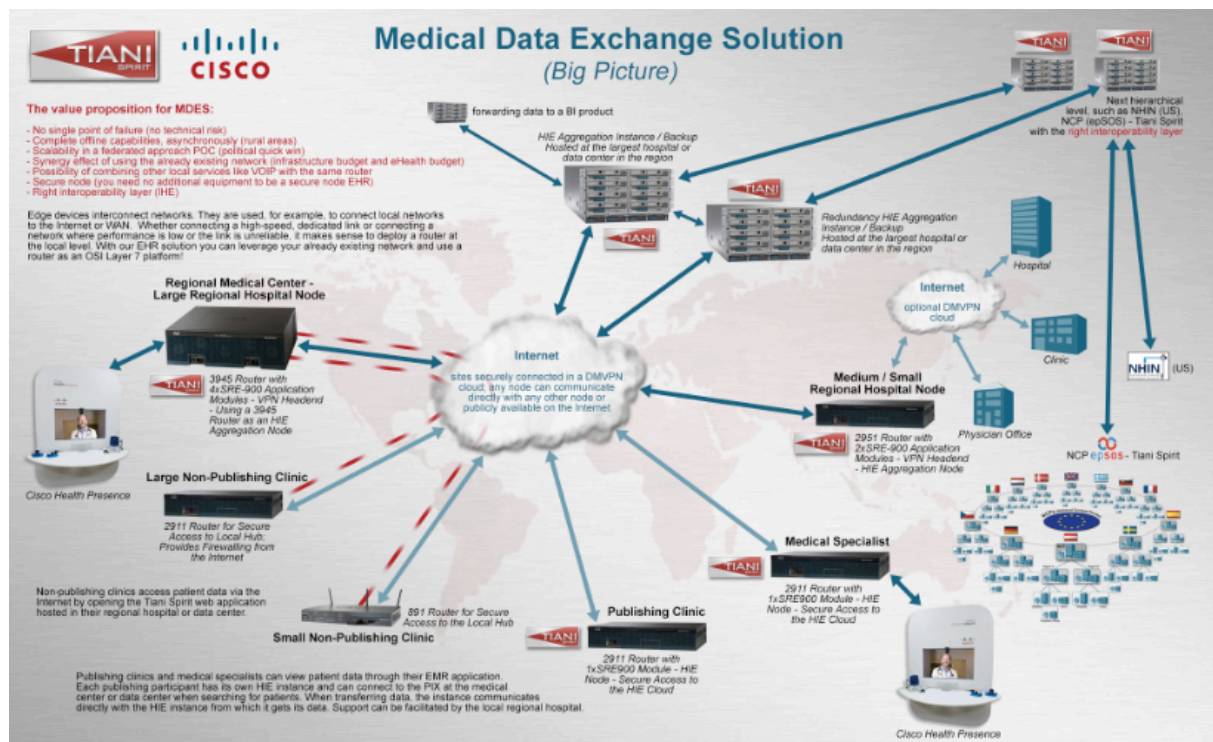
TIANI SPIRIT

CISCO

Medical Data Exchange Solution
(Big Picture)

The value proposition for MDES:

- No single point of failure (no technical risk)
- Complete offline capabilities, asynchronously (rural areas)
- Scalability in a federated approach POC (political quick win)
- Synergy effect of using the already existing network (infrastructure budget and eHealth budget)
- Possibility of combining other local services like VOIP with the same router
- Secure node (you need no additional equipment to be a secure node EHR)
- Right interoperability layer (IHE)

Edge devices interconnect networks. They are used, for example, to connect local networks to the Internet or WAN. Whether connecting a high-speed, dedicated link or connecting a network where performance is low or the link is unreliable, it makes sense to deploy a router at the local level. With our EHR solution you can leverage your already existing network and use a router as an OSI Layer 7 platform!

forwarding data to a BI product

HIE Aggregation Instance / Backup Hosted at the largest hospital or data center in the region

TIANI

TIANI

TIANI

TIANI

Next hierarchical level, such as NHIN (US), NCP (epSOS) - Tiani Spirit with the right interoperability layer

Redundancy HIE Aggregation Instance / Backup Hosted at the largest hospital or data center in the region

Regional Medical Center - Large Regional Hospital Node

TIANI

3945 Router with 4xSRE-900 Application Modules - VPN Headend - Using a 3945 Router as an HIE Aggregation Node

Cisco Health Presence

Internet

sites securely connected in a DMVPN cloud; any node can communicate directly with any other node or publicly available on the Internet

Hospital

Internet
optional DMVPN cloud

Clinic

NHIN (US)

Medium / Small Regional Hospital Node

TIANI

2951 Router with 2xSRE-900 Application Modules - VPN Headend - HIE Aggregation Node

Physician Office

NCP epSOS - Tiani Spirit

Large Non-Publishing Clinic

2911 Router for Secure Access to Local Hub; Provides Firewalling from the Internet

Medical Specialist

TIANI

2911 Router with 1xSRE900 Module - HIE Node - Secure Access to the HIE Cloud

Non-publishing clinics access patient data via the Internet by opening the Tiani Spirit web application hosted in their regional hospital or data center.

891 Router for Secure Access to the Local Hub

Small Non-Publishing Clinic

Publishing Clinic

TIANI

2911 Router with 1xSRE900 Module - HIE Node - Secure Access to the HIE Cloud

Publishing clinics and medical specialists can view patient data through their EMR application. Each publishing participant has its own HIE instance and can connect to the PIX at the medical center or data center when searching for patients. When transferring data, the instance communicates directly with the HIE instance from which it gets its data. Support can be facilitated by the local regional hospital.

Cisco Health Presence